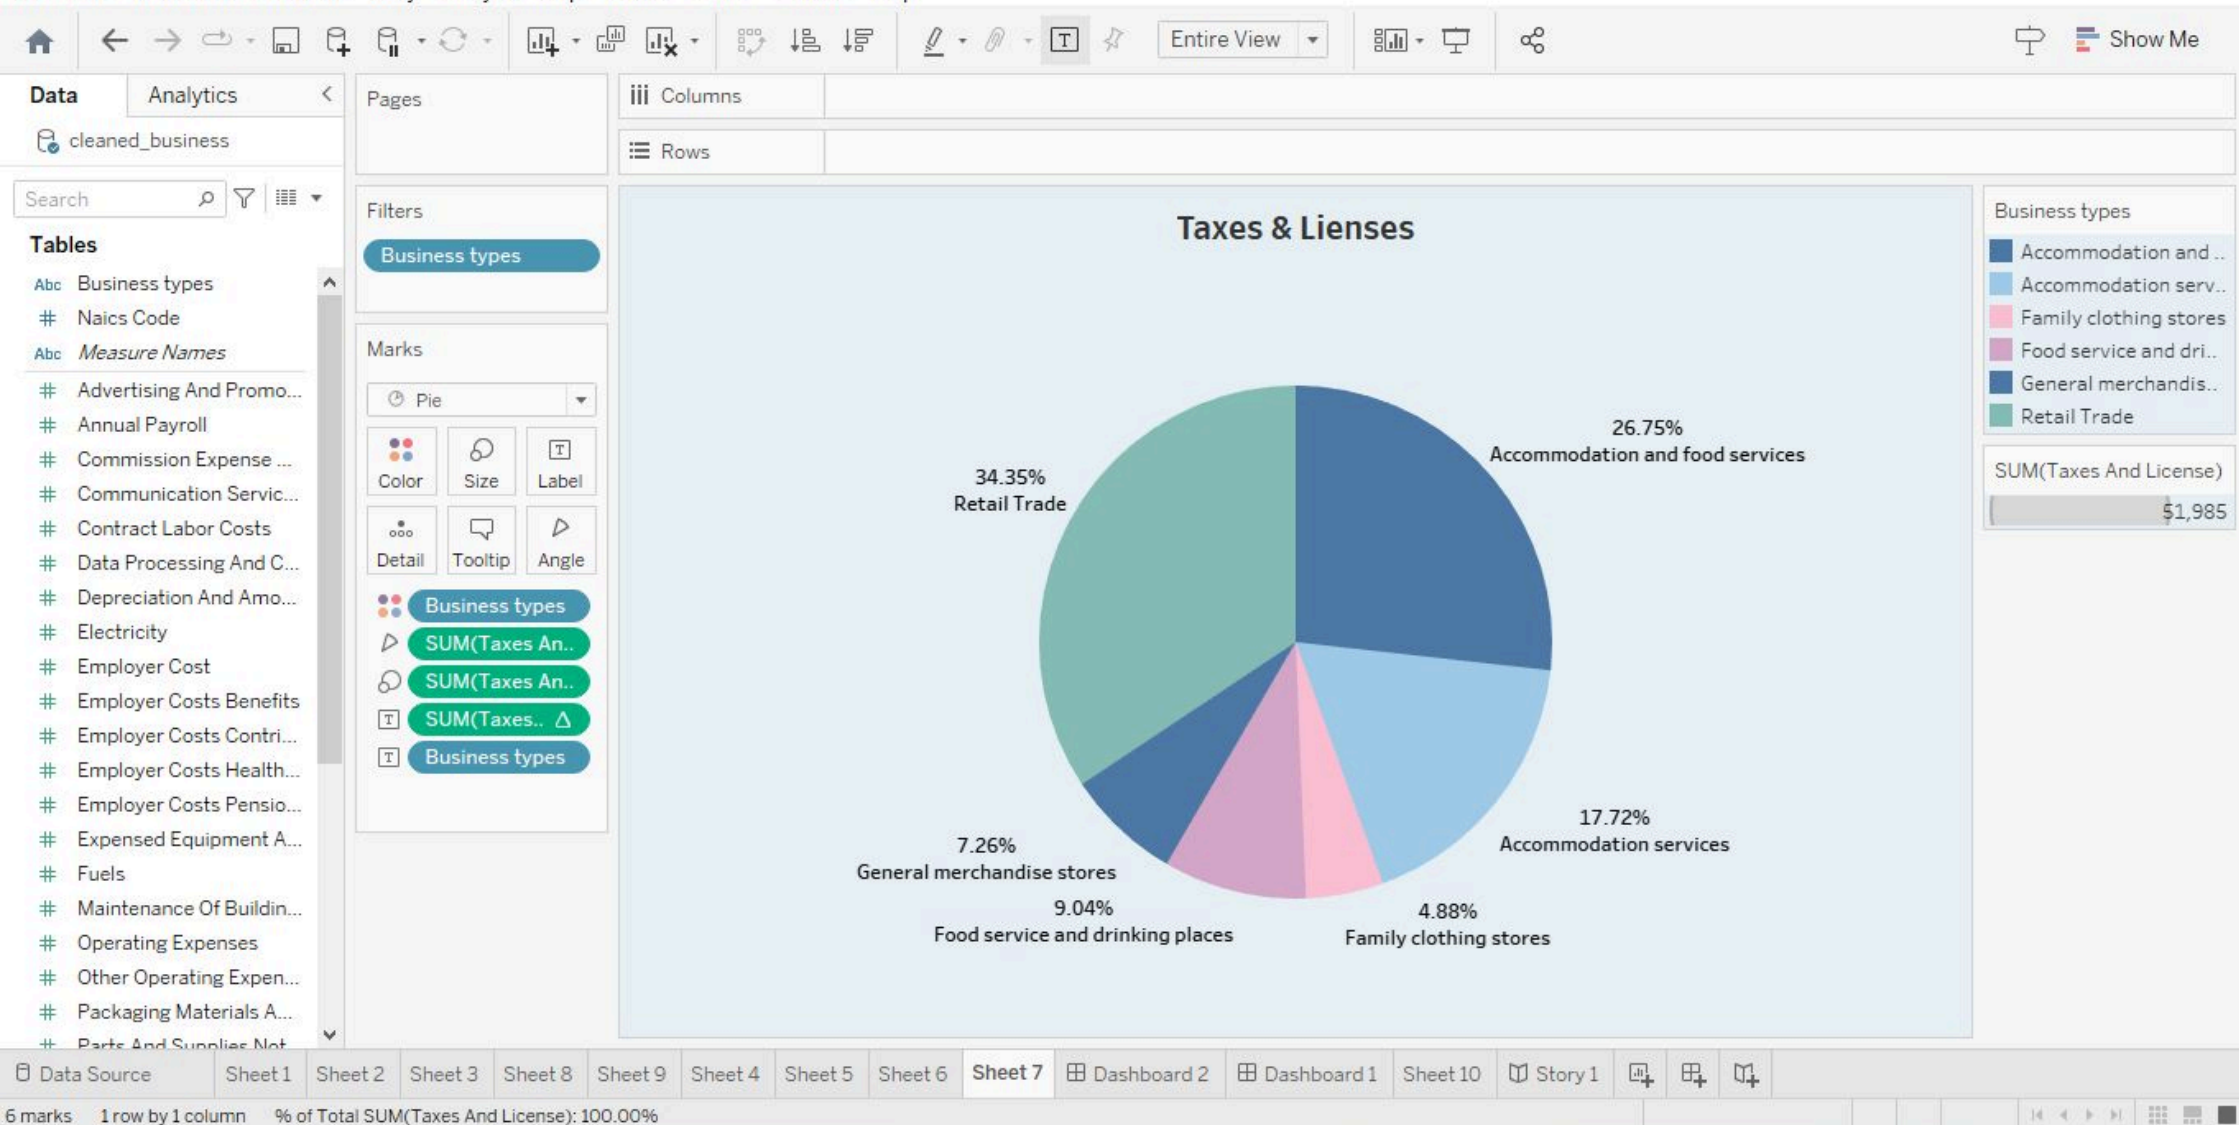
Entire View
Show Me

Data
Analytics
cleaned_business
Search
Tables
Abc Business types
Naics Code
Abc Measure Names
Advertising And Promo...
Annual Payroll
Commission Expense ...
Communication Servic...
Contract Labor Costs
Data Processing And C...
Depreciation And Amo...
Electricity
Employer Cost
Employer Costs Benefits
Employer Costs Contri...
Employer Costs Health...
Employer Costs Pensio...
Expensed Equipment A...
Fuels
Maintenance Of Buildin...
Operating Expenses
Other Operating Expen...
Packaging Materials A...
Parts And Supplies Not

Pages
Columns
Rows
Filters
Business types
Marks
Pie
Color
Size
Label
Detail
Tooltip
Angle
Business types
SUM(Taxes An..
SUM(Taxes An..
SUM(Taxes.. Δ
Business types

Taxes & Lienses

26.75%
Accommodation and food services
34.35%
Retail Trade
17.72%
Accommodation services
7.26%
General merchandise stores
9.04%
Food service and drinking places
4.88%
Family clothing stores

Business types
Accommodation and ..
Accommodation serv..
Family clothing stores
Food service and dri..
General merchandis..
Retail Trade
SUM(Taxes And License)
$1,985

Data Source
Sheet 1
Sheet 2
Sheet 3
Sheet 8
Sheet 9
Sheet 4
Sheet 5
Sheet 6
Sheet 7
Dashboard 2
Dashboard 1
Sheet 10
Story 1

6 marks
1 row by 1 column
% of Total SUM(Taxes And License): 100.00%